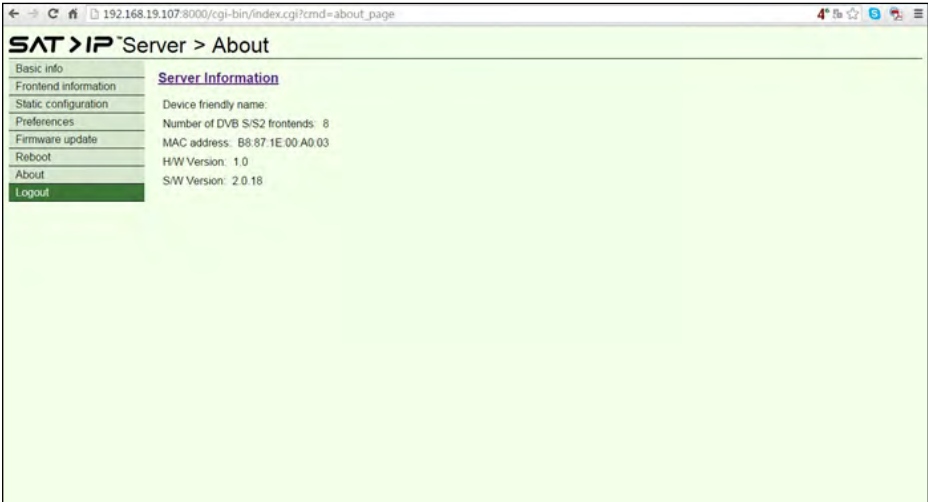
192.168.19.107:8000/cgi-bin/index.cgi?cmd=about_page

4°

SAT>IP™ Server > About

Basic info
Frontend information
Static configuration
Preferences
Firmware update
Reboot
About
Logout

Server Information

Device friendly name:
Number of DVB S/S2 frontends: 8
MAC address: B8:87:1E:00:A0:03
H/W Version: 1.0
S/W Version: 2.0.18